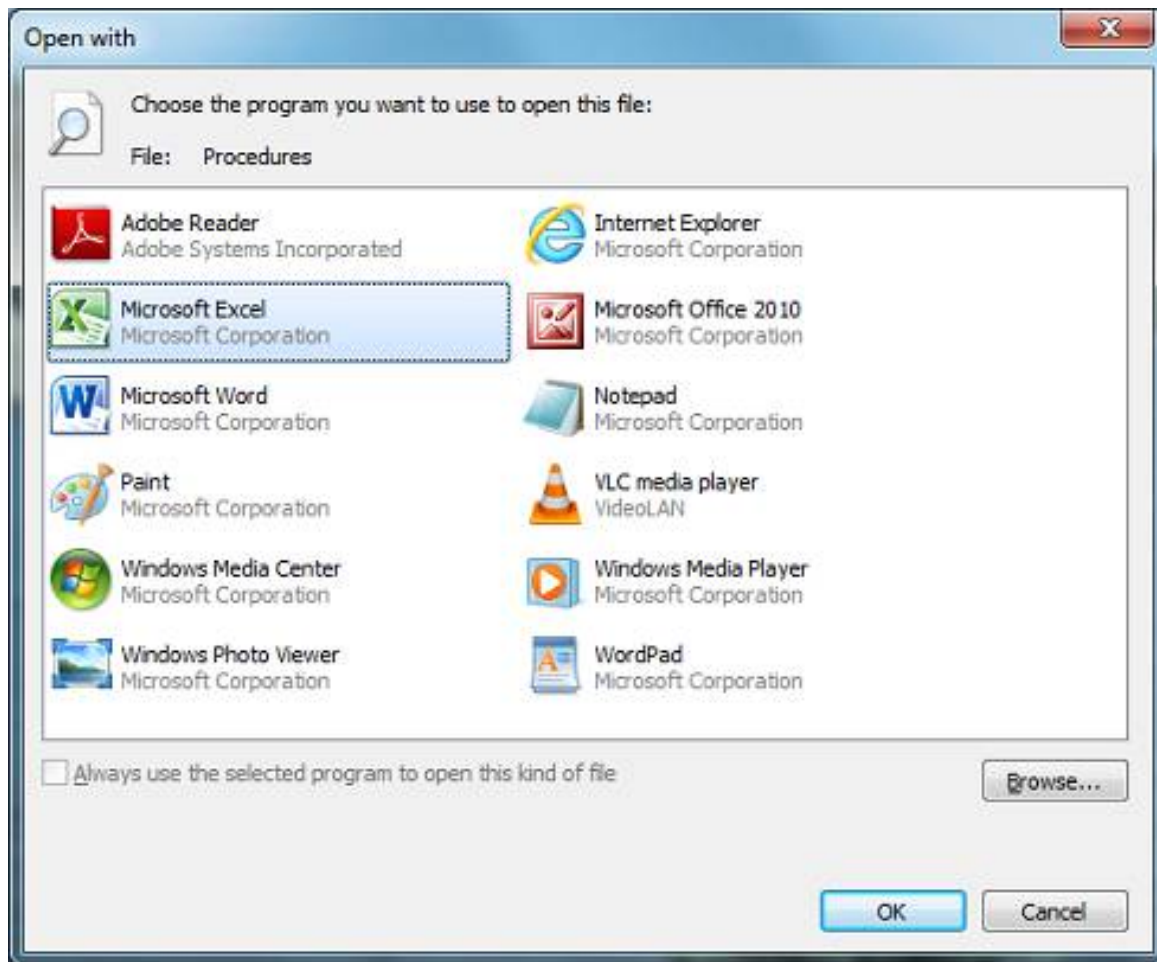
Open with

Choose the program you want to use to open this file:

File: Procedures

Adobe Reader
Adobe Systems Incorporated

Internet Explorer
Microsoft Corporation

Microsoft Excel
Microsoft Corporation

Microsoft Office 2010
Microsoft Corporation

Microsoft Word
Microsoft Corporation

Notepad
Microsoft Corporation

Paint
Microsoft Corporation

VLC media player
VideoLAN

Windows Media Center
Microsoft Corporation

Windows Media Player
Microsoft Corporation

Windows Photo Viewer
Microsoft Corporation

WordPad
Microsoft Corporation

Always use the selected program to open this kind of file

Browse...

OK

Cancel